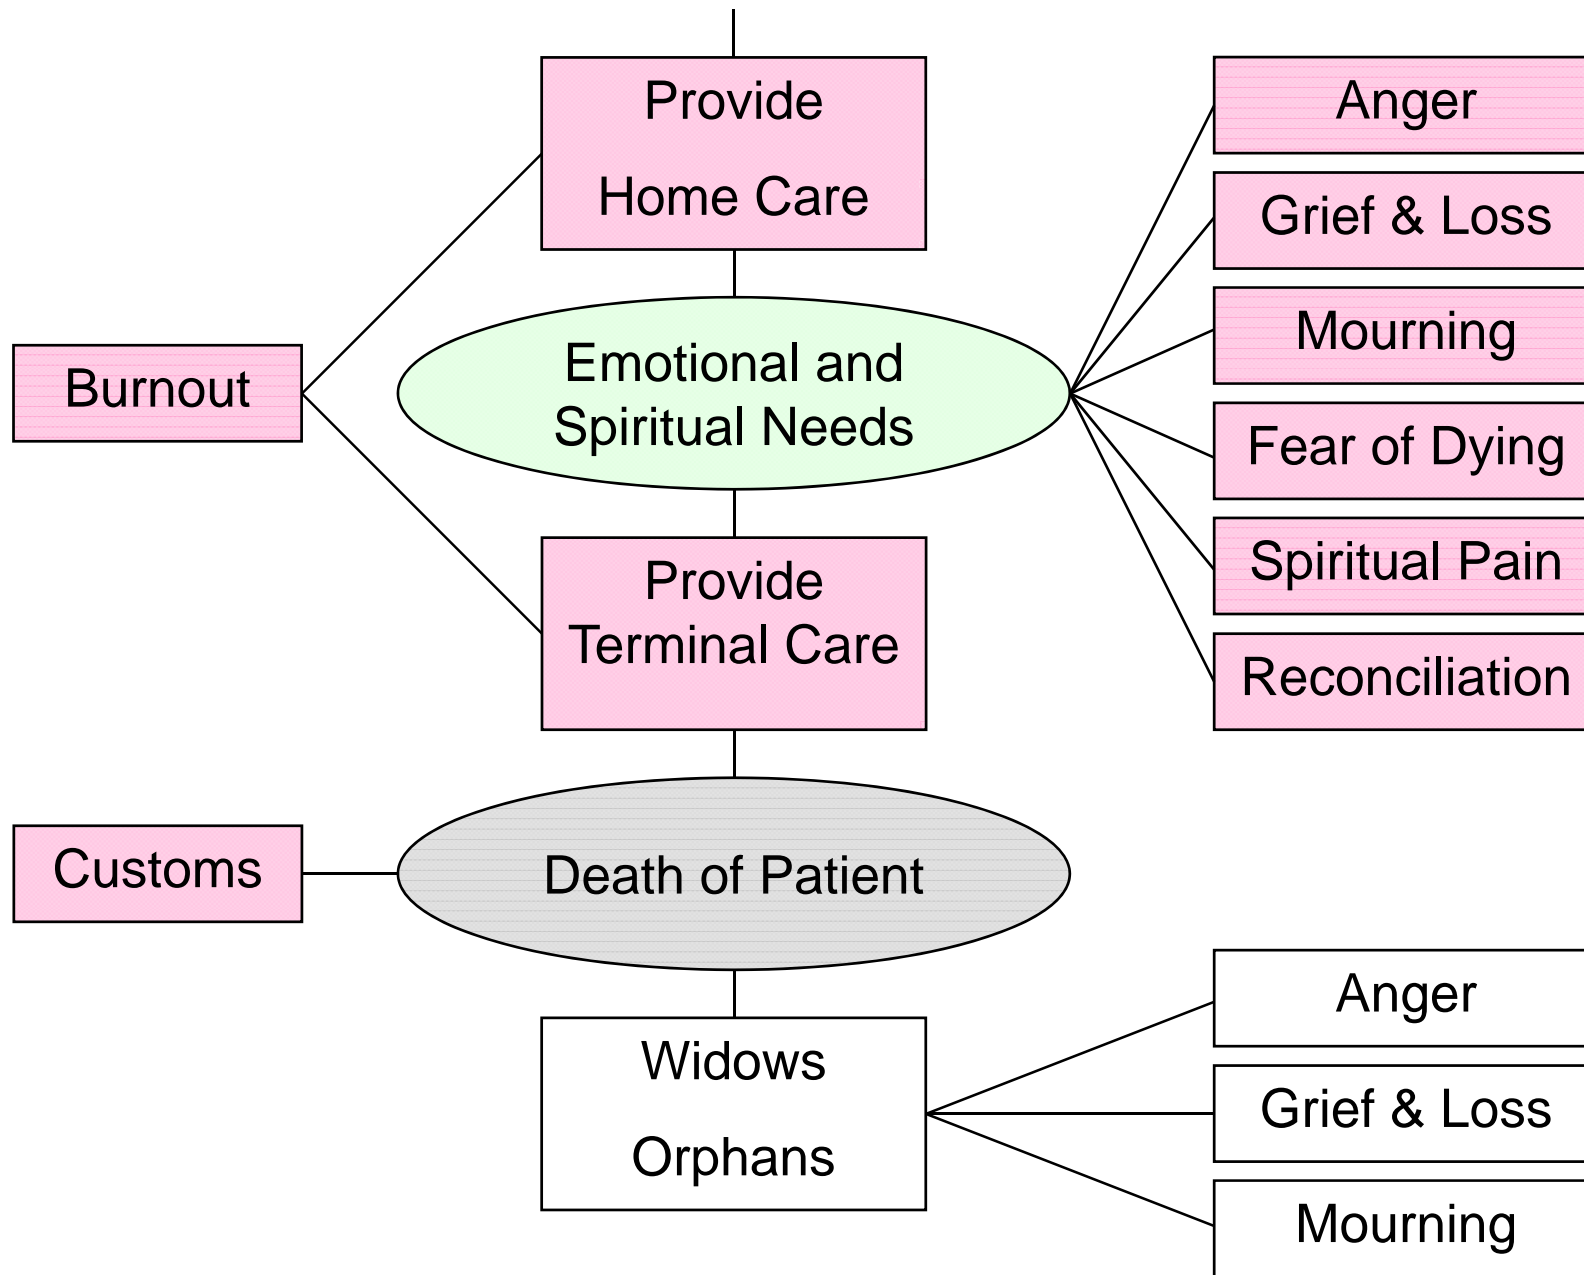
Provide

Home Care

Anger

Grief & Loss

Burnout

Emotional and Spiritual Needs

Mourning

Fear of Dying

Spiritual Pain

Provide Terminal Care

Reconciliation

Customs

Death of Patient

Widows

Orphans

Anger

Grief & Loss

Mourning